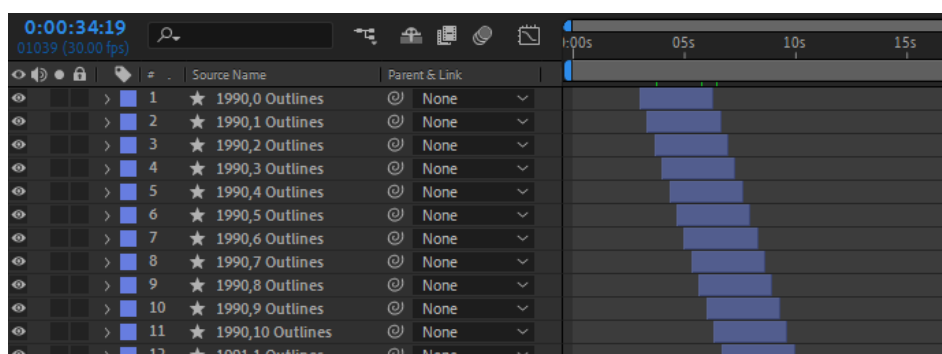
0:00:34:19
01039 (30.00 fps)

:00s 05s 10s 15s

# Source Name Parent & Link

| # | Source Name | Parent & Link |
|---|---|---|
| 1 | 1990,0 Outlines | None |
| 2 | 1990,1 Outlines | None |
| 3 | 1990,2 Outlines | None |
| 4 | 1990,3 Outlines | None |
| 5 | 1990,4 Outlines | None |
| 6 | 1990,5 Outlines | None |
| 7 | 1990,6 Outlines | None |
| 8 | 1990,7 Outlines | None |
| 9 | 1990,8 Outlines | None |
| 10 | 1990,9 Outlines | None |
| 11 | 1990,10 Outlines | None |
| 12 | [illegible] | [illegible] |